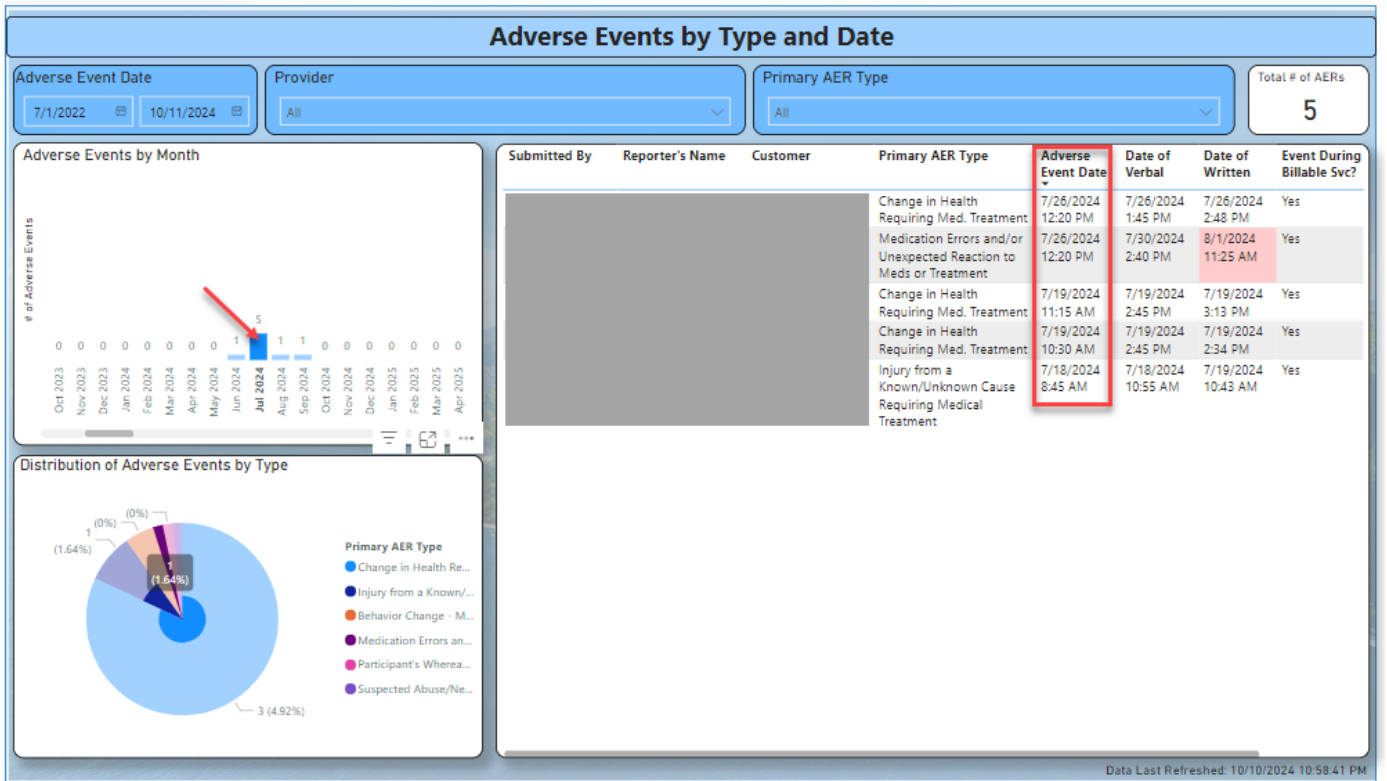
Adverse Events by Type and Date

Adverse Event Date
7/1/2022
10/11/2024

Provider
All

Primary AER Type
All

Total # of AERs
5

Adverse Events by Month

# of Adverse Events

0 0 0 0 0 0 0 0 1 5 1 1 0 0 0 0 0 0 0
Oct 2023, Nov 2023, Dec 2023, Jan 2024, Feb 2024, Mar 2024, Apr 2024, May 2024, Jun 2024, Jul 2024, Aug 2024, Sep 2024, Oct 2024, Nov 2024, Dec 2024, Jan 2025, Feb 2025, Mar 2025, Apr 2025

Distribution of Adverse Events by Type

(0%)
(0%)
1
(1.64%)
1
(1.64%)
3 (4.92%)

Primary AER Type
Change in Health Re...
Injury from a Known/...
Behavior Change - M...
Medication Errors an...
Participant's Wherea...
Suspected Abuse/Ne...

| Submitted By | Reporter's Name | Customer | Primary AER Type | Adverse Event Date | Date of Verbal | Date of Written | Event During Billable Svc? |
|---|---|---|---|---|---|---|---|
| | | | Change in Health Requiring Med. Treatment | 7/26/2024 12:20 PM | 7/26/2024 1:45 PM | 7/26/2024 2:48 PM | Yes |
| | | | Medication Errors and/or Unexpected Reaction to Meds or Treatment | 7/26/2024 12:20 PM | 7/30/2024 2:40 PM | 8/1/2024 11:25 AM | Yes |
| | | | Change in Health Requiring Med. Treatment | 7/19/2024 11:15 AM | 7/19/2024 2:45 PM | 7/19/2024 3:13 PM | Yes |
| | | | Change in Health Requiring Med. Treatment | 7/19/2024 10:30 AM | 7/19/2024 2:45 PM | 7/19/2024 2:34 PM | Yes |
| | | | Injury from a Known/Unknown Cause Requiring Medical Treatment | 7/18/2024 8:45 AM | 7/18/2024 10:55 AM | 7/19/2024 10:43 AM | Yes |

Data Last Refreshed: 10/10/2024 10:58:41 PM